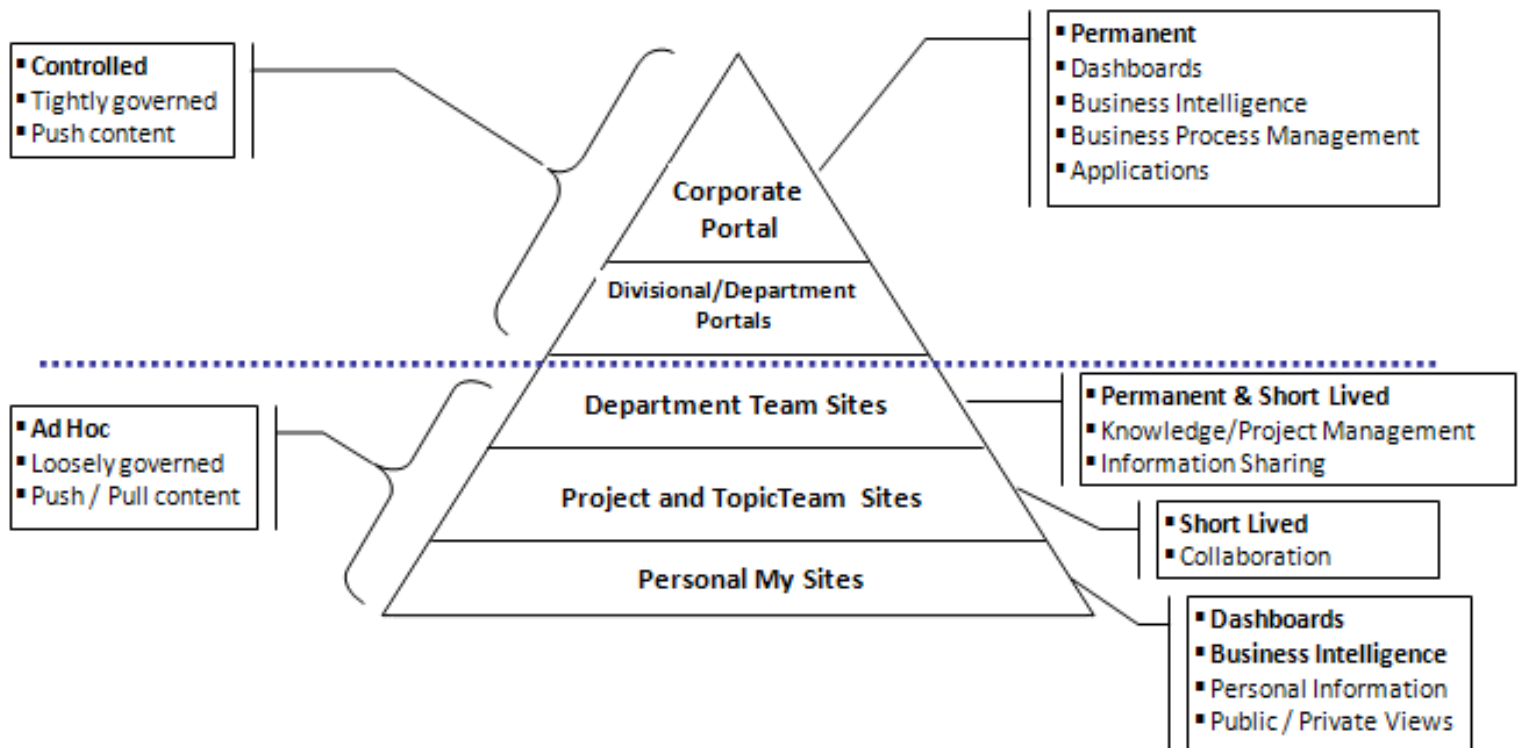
▪ Controlled
▪ Tightly governed
▪ Push content

▪ Permanent
▪ Dashboards
▪ Business Intelligence
▪ Business Process Management
▪ Applications

Corporate Portal

Divisional/Department Portals

▪ Ad Hoc
▪ Loosely governed
▪ Push / Pull content

Department Team Sites

▪ Permanent & Short Lived
▪ Knowledge/Project Management
▪ Information Sharing

Project and TopicTeam Sites

▪ Short Lived
▪ Collaboration

Personal My Sites

▪ Dashboards
▪ Business Intelligence
▪ Personal Information
▪ Public / Private Views